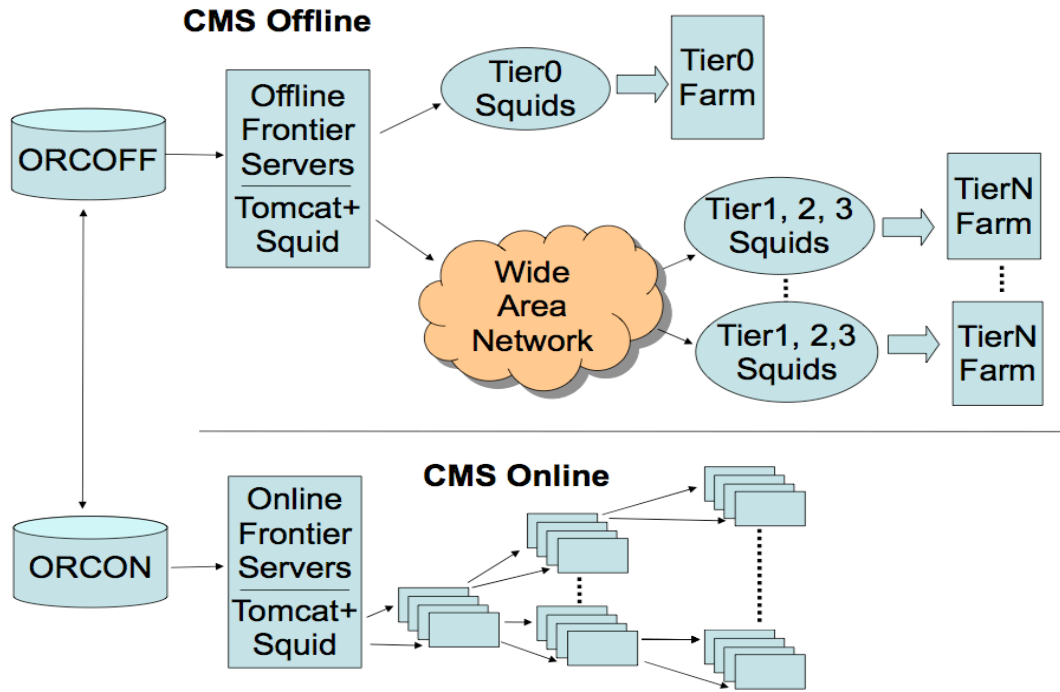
CMS Offline

ORCOFF

Offline Frontier Servers

Tomcat+ Squid

Tier0 Squids

Tier0 Farm

Wide Area Network

Tier1, 2, 3 Squids

Tier1, 2,3 Squids

TierN Farm

TierN Farm

CMS Online

ORCON

Online Frontier Servers

Tomcat+ Squid